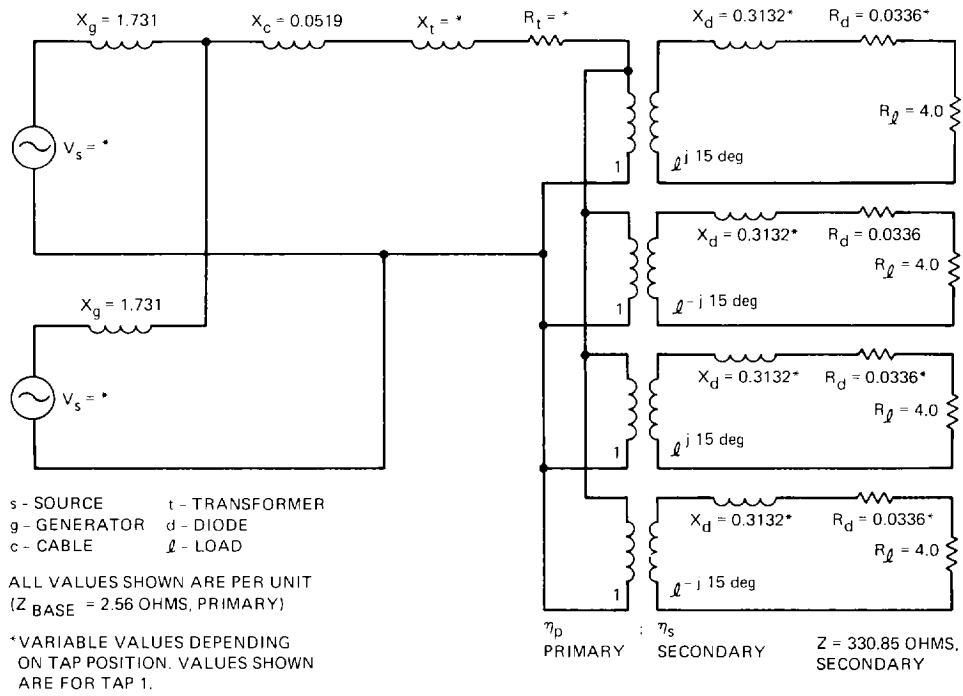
$X_g = 1.731$ $X_c = 0.0519$ $X_t = *$ $R_t = *$ $X_d = 0.3132*$ $R_d = 0.0336*$

$V_s = *$

$R_\ell = 4.0$

$\ell^{j\ 15\ deg}$

1

$X_d = 0.3132*$ $R_d = 0.0336$

$R_\ell = 4.0$

$X_g = 1.731$

$\ell^{-j\ 15\ deg}$

1

$X_d = 0.3132*$ $R_d = 0.0336*$

$V_s = *$

$R_\ell = 4.0$

$\ell^{j\ 15\ deg}$

1

s - SOURCE t - TRANSFORMER
g - GENERATOR d - DIODE
c - CABLE $\ell$ - LOAD

$X_d = 0.3132*$ $R_d = 0.0336*$

$R_\ell = 4.0$

ALL VALUES SHOWN ARE PER UNIT
($Z_{BASE}$ = 2.56 OHMS, PRIMARY)

$\ell^{-j\ 15\ deg}$

1

*VARIABLE VALUES DEPENDING ON TAP POSITION. VALUES SHOWN ARE FOR TAP 1.

$\eta_p$ : $\eta_s$
PRIMARY SECONDARY

Z = 330.85 OHMS, SECONDARY